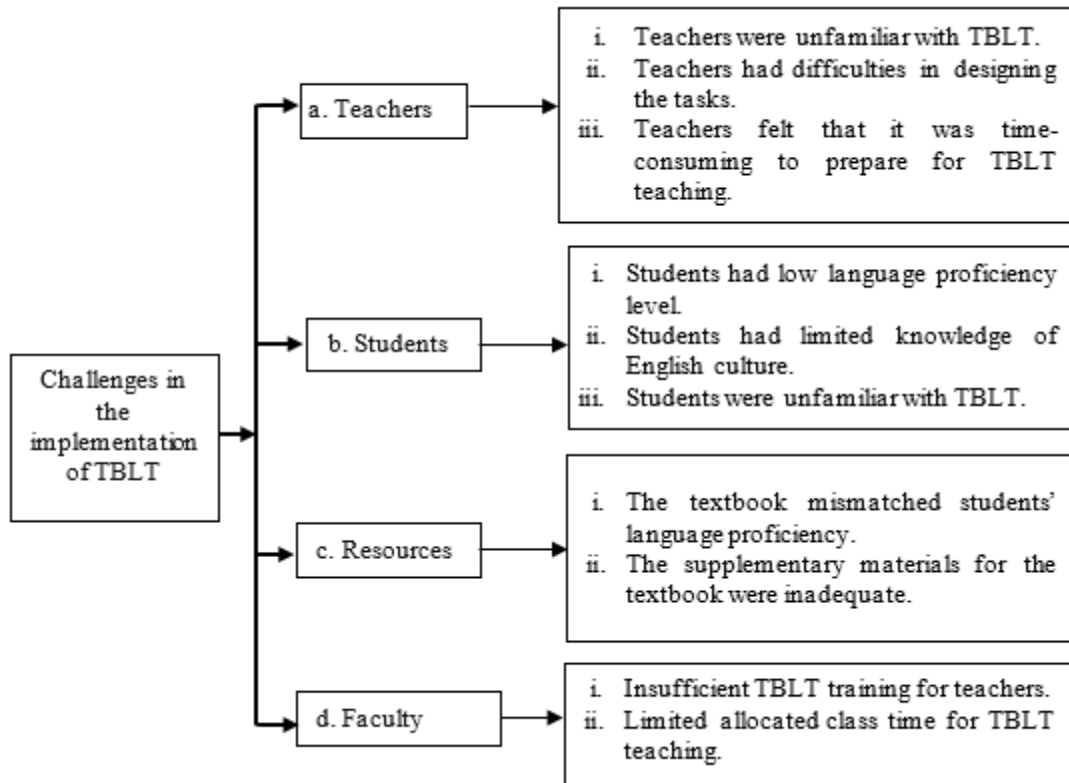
Challenges in the implementation of TBLT

a. Teachers

i. Teachers were unfamiliar with TBLT.
ii. Teachers had difficulties in designing the tasks.
iii. Teachers felt that it was time-consuming to prepare for TBLT teaching.

b. Students

i. Students had low language proficiency level.
ii. Students had limited knowledge of English culture.
iii. Students were unfamiliar with TBLT.

c. Resources

i. The textbook mismatched students' language proficiency.
ii. The supplementary materials for the textbook were inadequate.

d. Faculty

i. Insufficient TBLT training for teachers.
ii. Limited allocated class time for TBLT teaching.